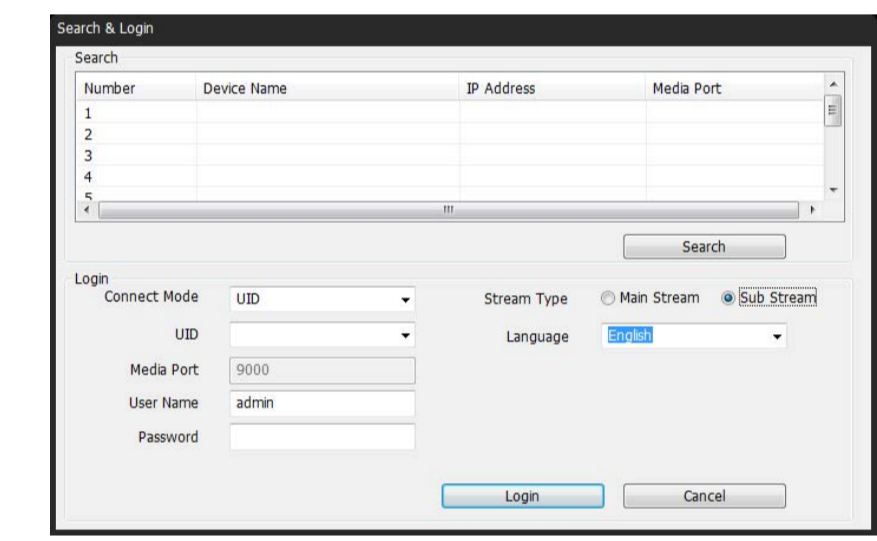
Search & Login

Search

| Number | Device Name | IP Address | Media Port |
|---|---|---|---|
| 1 | | | |
| 2 | | | |
| 3 | | | |
| 4 | | | |
| 5 | | | |

Search

Login

Connect Mode UID

UID

Media Port 9000

User Name admin

Password

Stream Type Main Stream Sub Stream

Language English

Login Cancel